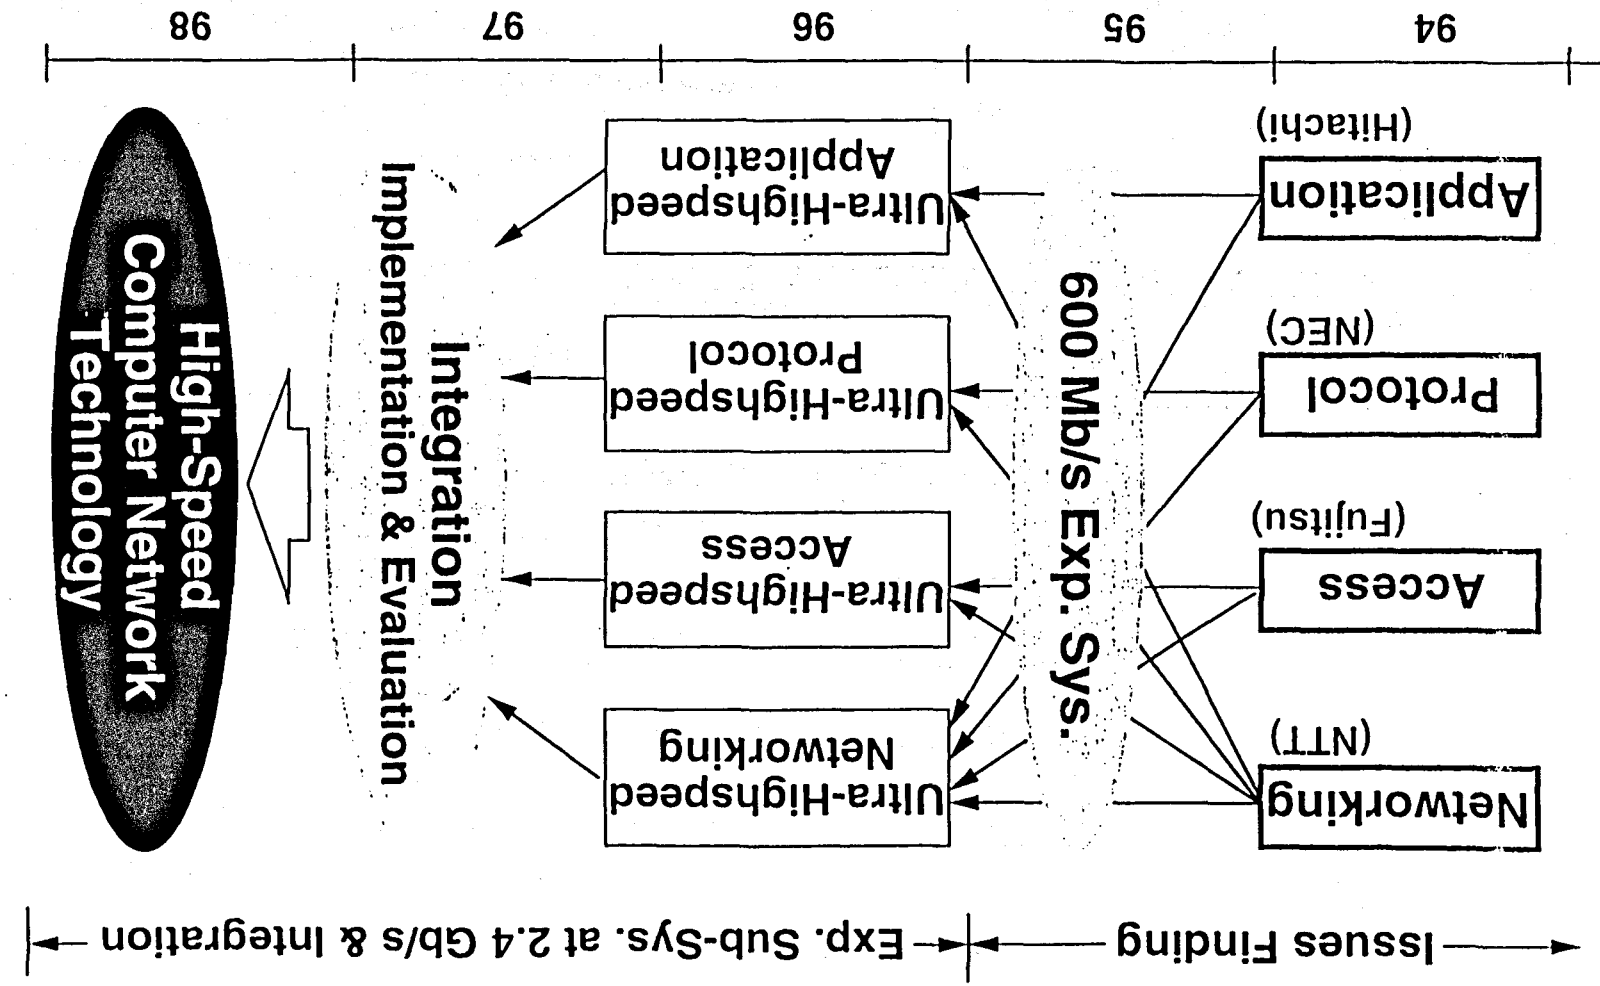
94
95
96
97
98

Issues Finding
Exp. Sub-Sys. at 2.4 Gb/s & Integration

Networking
(NTT)
Access
(Fujitsu)
Protocol
(NEC)
Application
(Hitachi)

600 Mb/s Exp. Sys.

Ultra-Highspeed Networking
Ultra-Highspeed Access
Ultra-Highspeed Protocol
Ultra-Highspeed Application

Integration
Implementation & Evaluation

High-Speed
Computer Network
Technology